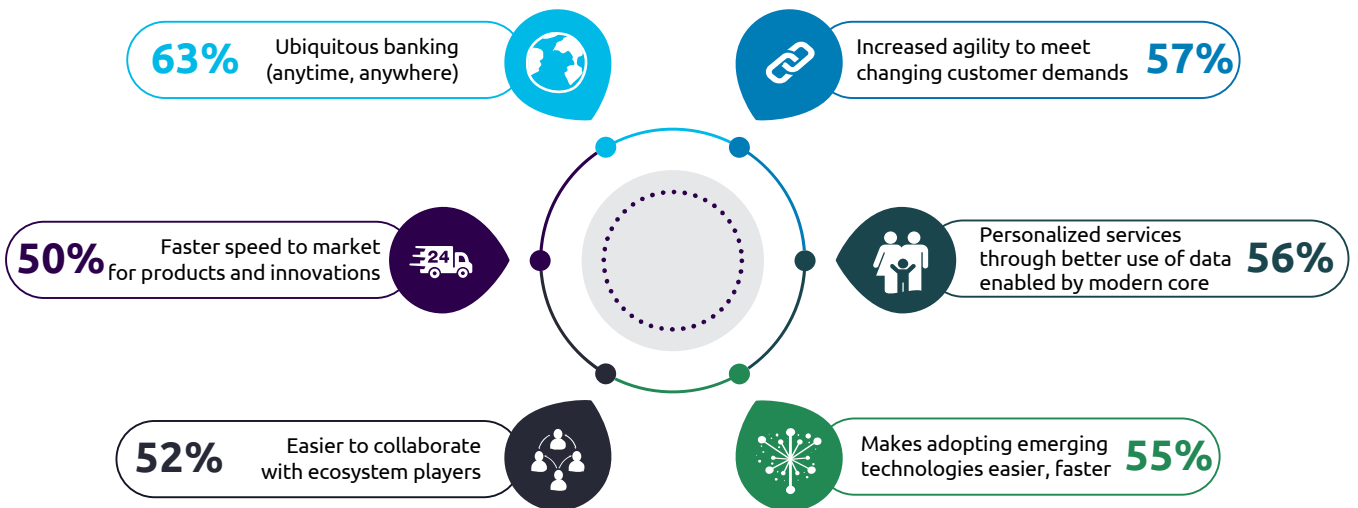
63% Ubiquitous banking (anytime, anywhere)

Increased agility to meet changing customer demands 57%

50% Faster speed to market for products and innovations

24

Personalized services through better use of data enabled by modern core 56%

52% Easier to collaborate with ecosystem players

Makes adopting emerging technologies easier, faster 55%